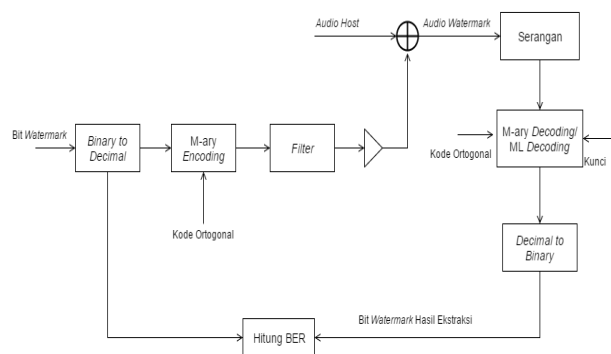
Audio Host

Audio Watermark

Serangan

Bit Watermark

Binary to Decimal

M-ary Encoding

Filter

M-ary Decoding/ ML Decoding

Kode Ortogonal

Kunci

Kode Ortogonal

Decimal to Binary

Bit Watermark Hasil Ekstraksi

Hitung BER